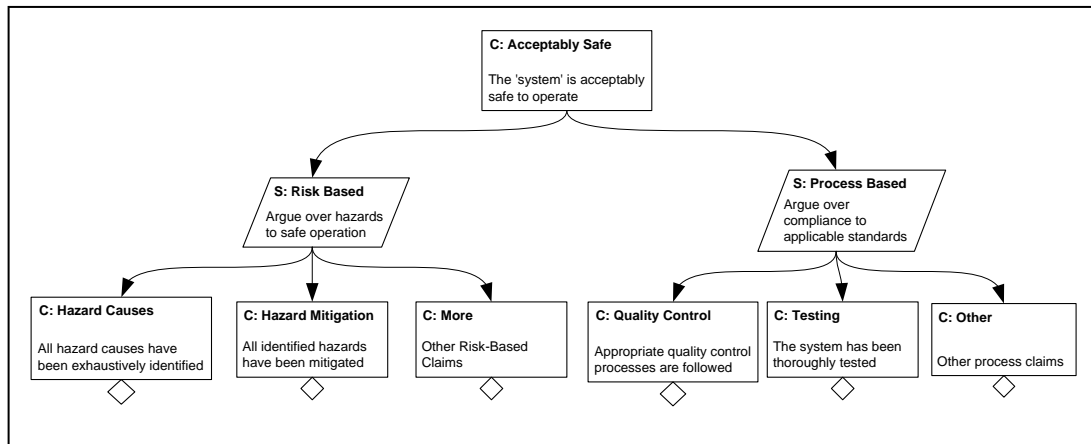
C: Acceptably Safe

The 'system' is acceptably safe to operate

S: Risk Based

Argue over hazards to safe operation

S: Process Based

Argue over compliance to applicable standards

C: Hazard Causes

All hazard causes have been exhaustively identified

C: Hazard Mitigation

All identified hazards have been mitigated

C: More

Other Risk-Based Claims

C: Quality Control

Appropriate quality control processes are followed

C: Testing

The system has been thoroughly tested

C: Other

Other process claims